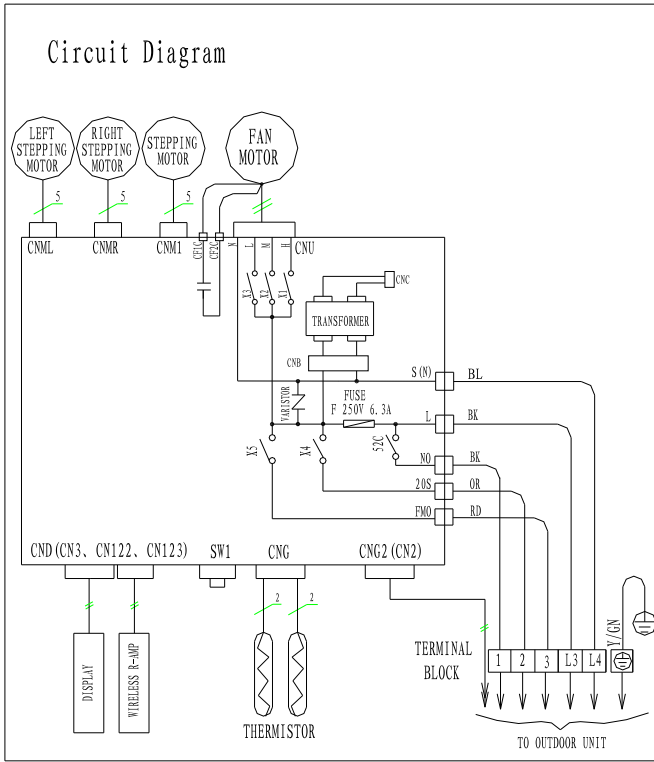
Circuit Diagram

LEFT STEPPING MOTOR
RIGHT STEPPING MOTOR
STEPPING MOTOR
FAN MOTOR

5
5
5

CNML
CNMR
CNM1
CF1C
CF2C
N
L
M
H
CNU

X3
X2
X1

CNC
TRANSFORMER
CNB

S(N)
BL
VARISTOR
FUSE
F 250V 6.3A
L
BK
X5
X4
52C
NO
BK
20S
OR
FMO
RD

CND(CN3、CN122、CN123)
SW1
CNG
CNG2(CN2)

2
2

DISPLAY
WIRELESS R-AMP
THERMISTOR

TERMINAL BLOCK
1
2
3
L3
L4
Y/GN

TO OUTDOOR UNIT